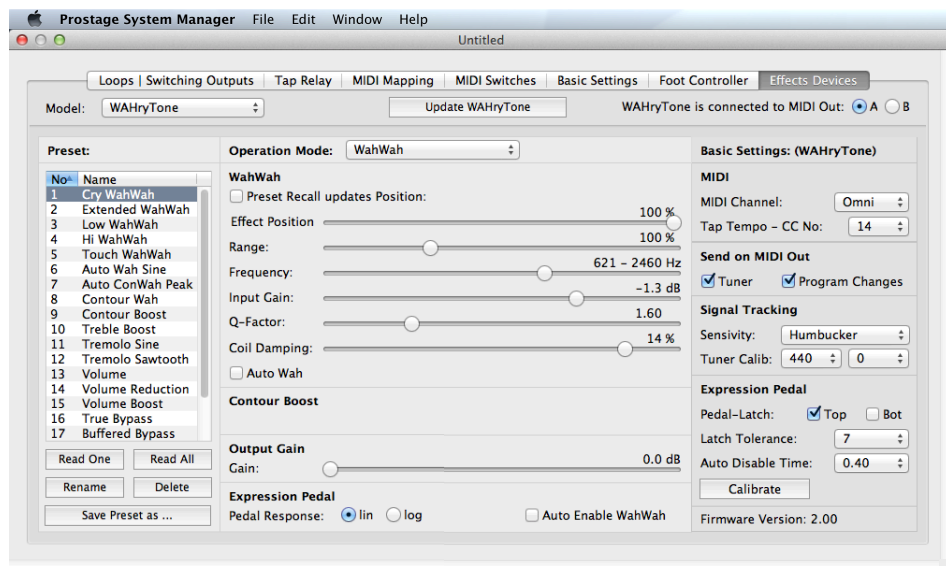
Prostage System Manager File Edit Window Help

Untitled

Loops | Switching Outputs | Tap Relay | MIDI Mapping | MIDI Switches | Basic Settings | Foot Controller | Effects Devices

Model: WAHryTone

Update WAHryTone

WAHryTone is connected to MIDI Out: A B

Preset:

| No | Name |
|---|---|
| 1 | Cry WahWah |
| 2 | Extended WahWah |
| 3 | Low WahWah |
| 4 | Hi WahWah |
| 5 | Touch WahWah |
| 6 | Auto Wah Sine |
| 7 | Auto ConWah Peak |
| 8 | Contour Wah |
| 9 | Contour Boost |
| 10 | Treble Boost |
| 11 | Tremolo Sine |
| 12 | Tremolo Sawtooth |
| 13 | Volume |
| 14 | Volume Reduction |
| 15 | Volume Boost |
| 16 | True Bypass |
| 17 | Buffered Bypass |

Read One Read All
Rename Delete
Save Preset as ...

Operation Mode: WahWah

WahWah
Preset Recall updates Position:
Effect Position 100 %
Range: 100 %
Frequency: 621 - 2460 Hz
Input Gain: -1.3 dB
Q-Factor: 1.60
Coil Damping: 14 %
Auto Wah

Contour Boost

Output Gain
Gain: 0.0 dB

Expression Pedal
Pedal Response: lin log
Auto Enable WahWah

Basic Settings: (WAHryTone)

MIDI
MIDI Channel: Omni
Tap Tempo - CC No: 14

Send on MIDI Out
Tuner Program Changes

Signal Tracking
Sensivity: Humbucker
Tuner Calib: 440 0

Expression Pedal
Pedal-Latch: Top Bot
Latch Tolerance: 7
Auto Disable Time: 0.40
Calibrate

Firmware Version: 2.00